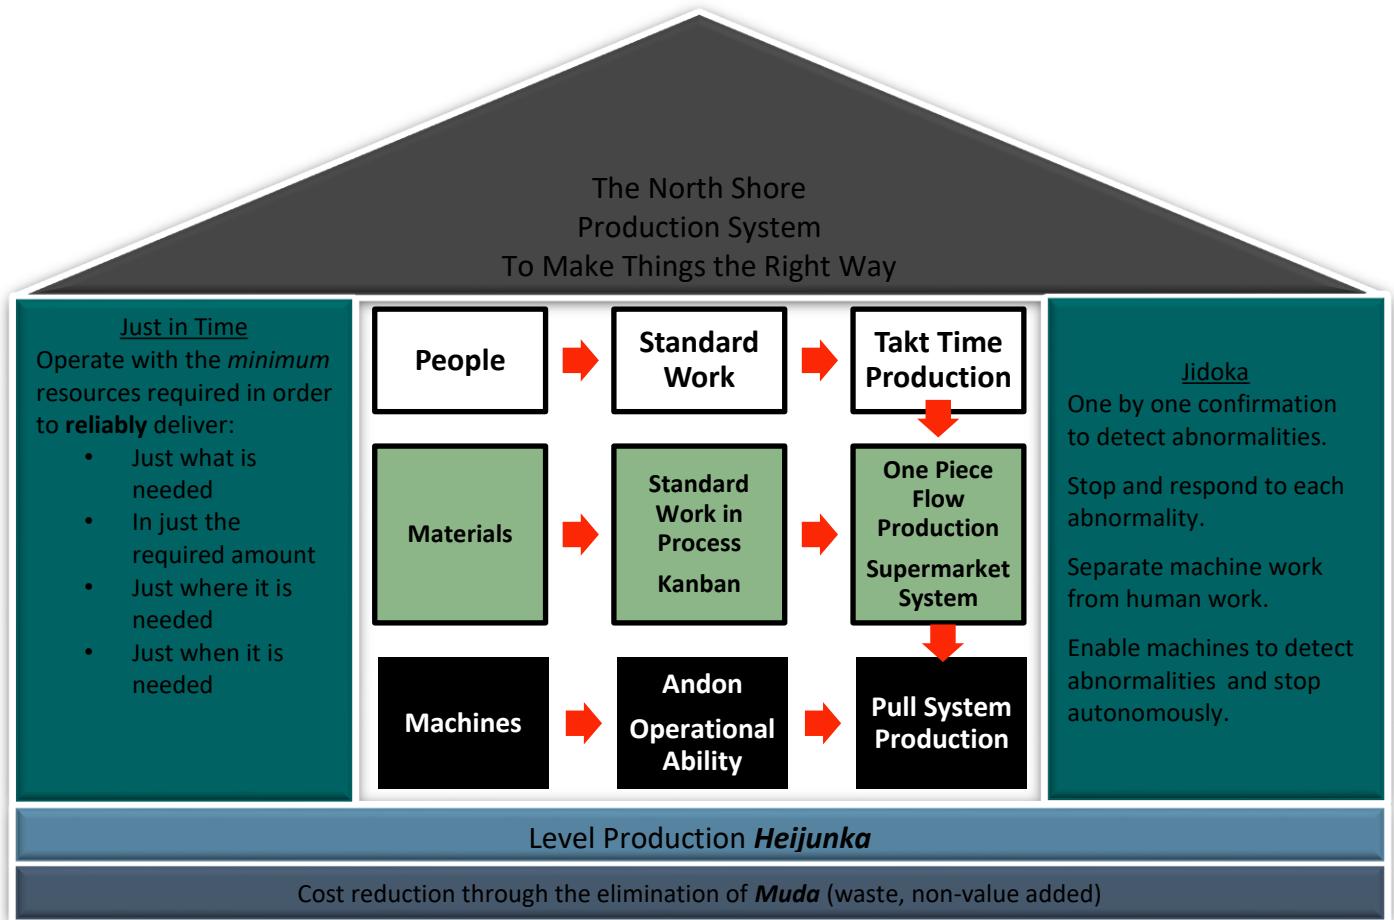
The North Shore
Production System
To Make Things the Right Way

Just in Time
Operate with the *minimum* resources required in order to **reliably** deliver:
- Just what is needed
- In just the required amount
- Just where it is needed
- Just when it is needed

People

Standard Work

Takt Time Production

Materials

Standard Work in Process

Kanban

One Piece Flow Production

Supermarket System

Machines

Andon

Operational Ability

Pull System Production

Jidoka
One by one confirmation to detect abnormalities.

Stop and respond to each abnormality.

Separate machine work from human work.

Enable machines to detect abnormalities and stop autonomously.

Level Production ***Heijunka***

Cost reduction through the elimination of ***Muda*** (waste, non-value added)